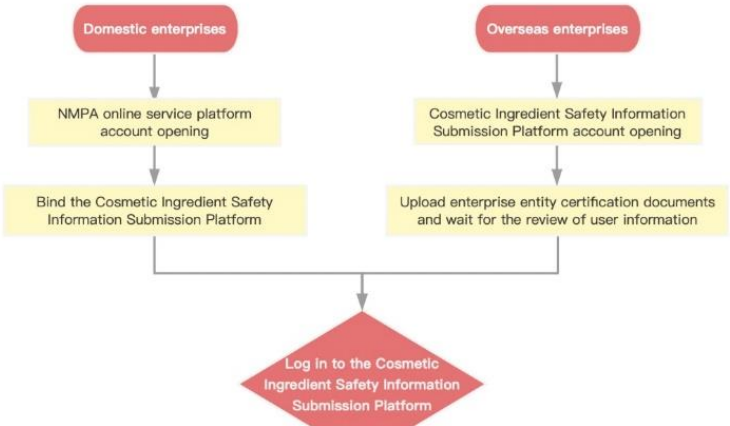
Domestic enterprises

NMPA online service platform account opening

Bind the Cosmetic Ingredient Safety Information Submission Platform

Overseas enterprises

Cosmetic Ingredient Safety Information Submission Platform account opening

Upload enterprise entity certification documents and wait for the review of user information

Log in to the Cosmetic Ingredient Safety Information Submission Platform